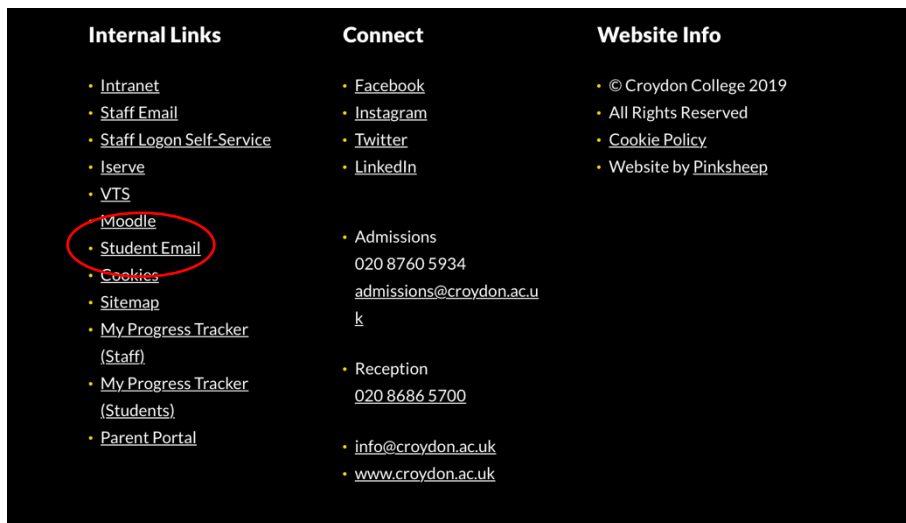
Internal Links

- Intranet
- Staff Email
- Staff Logon Self-Service
- Iserve
- VTS
- Moodle
- Student Email
- Cookies
- Sitemap
- My Progress Tracker (Staff)
- My Progress Tracker (Students)
- Parent Portal

Connect

- Facebook
- Instagram
- Twitter
- LinkedIn

- Admissions
020 8760 5934
admissions@croydon.ac.uk

- Reception
020 8686 5700

- info@croydon.ac.uk
- www.croydon.ac.uk

Website Info

- © Croydon College 2019
- All Rights Reserved
- Cookie Policy
- Website by Pinksheep